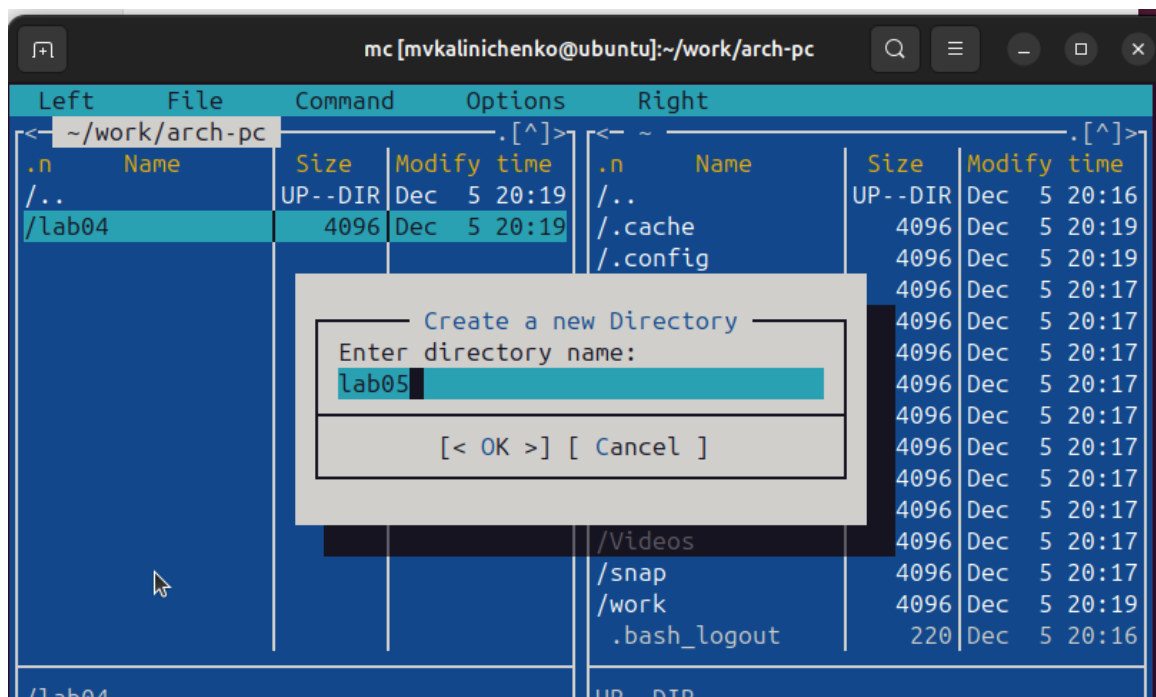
mc [mvkalinichenko@ubuntu]:~/work/arch-pc

Left File Command Options Right

<- ~/work/arch-pc .[^]>
<- ~ .[^]>

| .n | Name | Size | Modify time |
|---|---|---|---|
| /.. | | UP--DIR | Dec 5 20:19 |
| /lab04 | | 4096 | Dec 5 20:19 |

| .n | Name | Size | Modify time |
|---|---|---|---|
| /.. | | UP--DIR | Dec 5 20:16 |
| /.cache | | 4096 | Dec 5 20:19 |
| /.config | | 4096 | Dec 5 20:19 |
| | | 4096 | Dec 5 20:17 |
| | | 4096 | Dec 5 20:17 |
| | | 4096 | Dec 5 20:17 |
| | | 4096 | Dec 5 20:17 |
| | | 4096 | Dec 5 20:17 |
| | | 4096 | Dec 5 20:17 |
| | | 4096 | Dec 5 20:17 |
| | | 4096 | Dec 5 20:17 |
| /Videos | | 4096 | Dec 5 20:17 |
| /snap | | 4096 | Dec 5 20:17 |
| /work | | 4096 | Dec 5 20:19 |
| .bash_logout | | 220 | Dec 5 20:16 |

Create a new Directory
Enter directory name:
lab05
[< OK >] [ Cancel ]

/lab04
UP--DIR